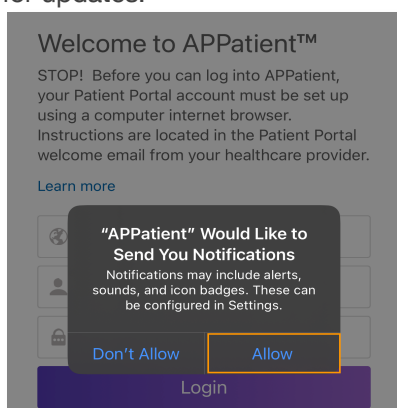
for updates.

Welcome to APPatient™

STOP! Before you can log into APPatient, your Patient Portal account must be set up using a computer internet browser. Instructions are located in the Patient Portal welcome email from your healthcare provider.

Learn more

"APPatient" Would Like to Send You Notifications

Notifications may include alerts, sounds, and icon badges. These can be configured in Settings.

Don't Allow

Allow

Login